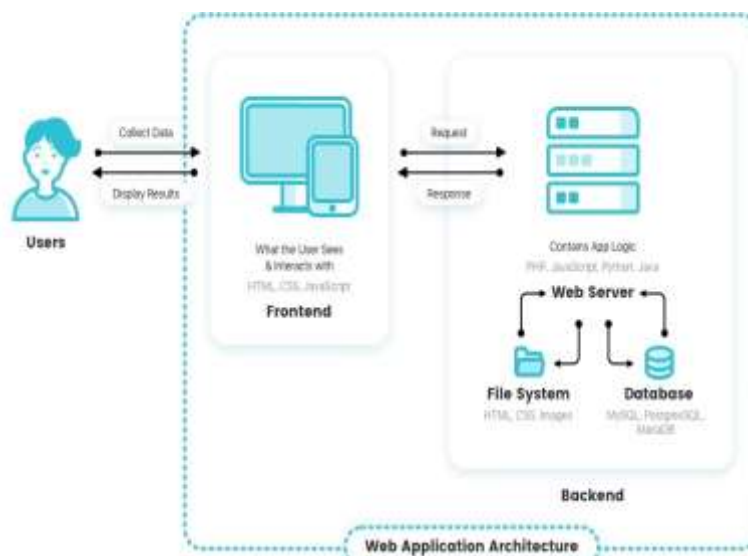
Collect Data

Display Results

Users

What the User Sees & Interacts with

HTML, CSS, JavaScript

Frontend

Request

Response

Contains App Logic

PHP, JavaScript, Python, Java

Web Server

File System

HTML, CSS, Images

Database

MySQL, PostgreSQL, MariaDB

Backend

Web Application Architecture